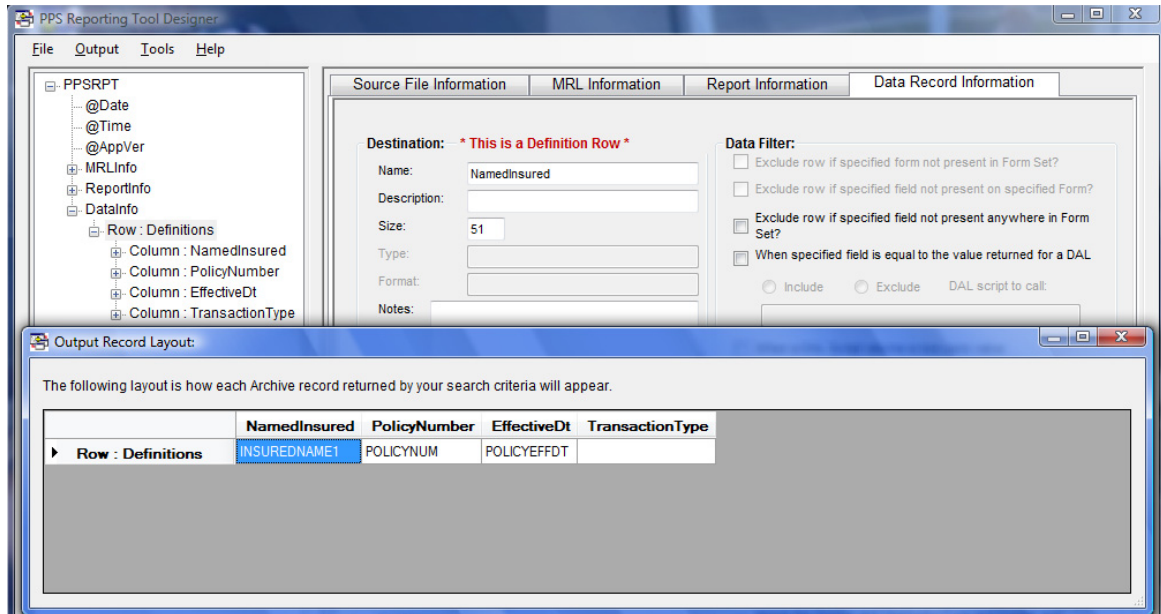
PPS Reporting Tool Designer

File Output Tools Help

PPSRPT
@Date
@Time
@AppVer
MRLInfo
ReportInfo
DataInfo
Row : Definitions
Column : NamedInsured
Column : PolicyNumber
Column : EffectiveDt
Column : TransactionType

Source File Information | MRL Information | Report Information | Data Record Information

Destination: * This is a Definition Row *
Name: NamedInsured
Description:
Size: 51
Type:
Format:
Notes:

Data Filter:
Exclude row if specified form not present in Form Set?
Exclude row if specified field not present on specified Form?
Exclude row if specified field not present anywhere in Form Set?
When specified field is equal to the value returned for a DAL
Include Exclude DAL script to call:

Output Record Layout:

The following layout is how each Archive record returned by your search criteria will appear.

| | NamedInsured | PolicyNumber | EffectiveDt | TransactionType |
|---|---|---|---|---|
| Row : Definitions | INSUREDNAME1 | POLICYNUM | POLICYEFFDT | |